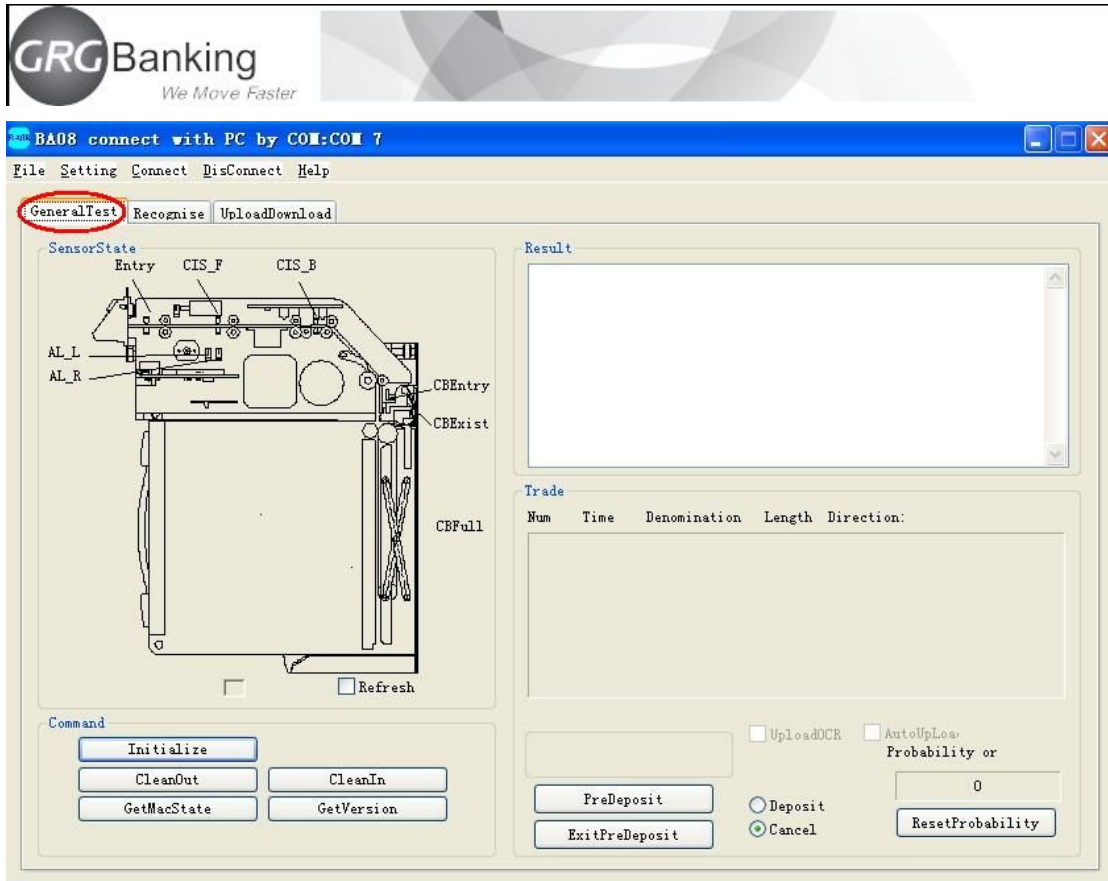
GRG Banking
We Move Faster

BA08 connect with PC by COM:COM 7

File Setting Connect DisConnect Help

GeneralTest Recognise UploadDownload

SensorState
Entry CIS_F CIS_B
AL_L
AL_R
CBEntry
CBExist
CBFull
Refresh

Result

Trade
Num Time Denomination Length Direction:

Command
Initialize
CleanOut CleanIn
GetMacState GetVersion

UploadOCR AutoUpLoa
Probability or
0
PreDeposit
ExitPreDeposit
Deposit
Cancel
ResetProbability